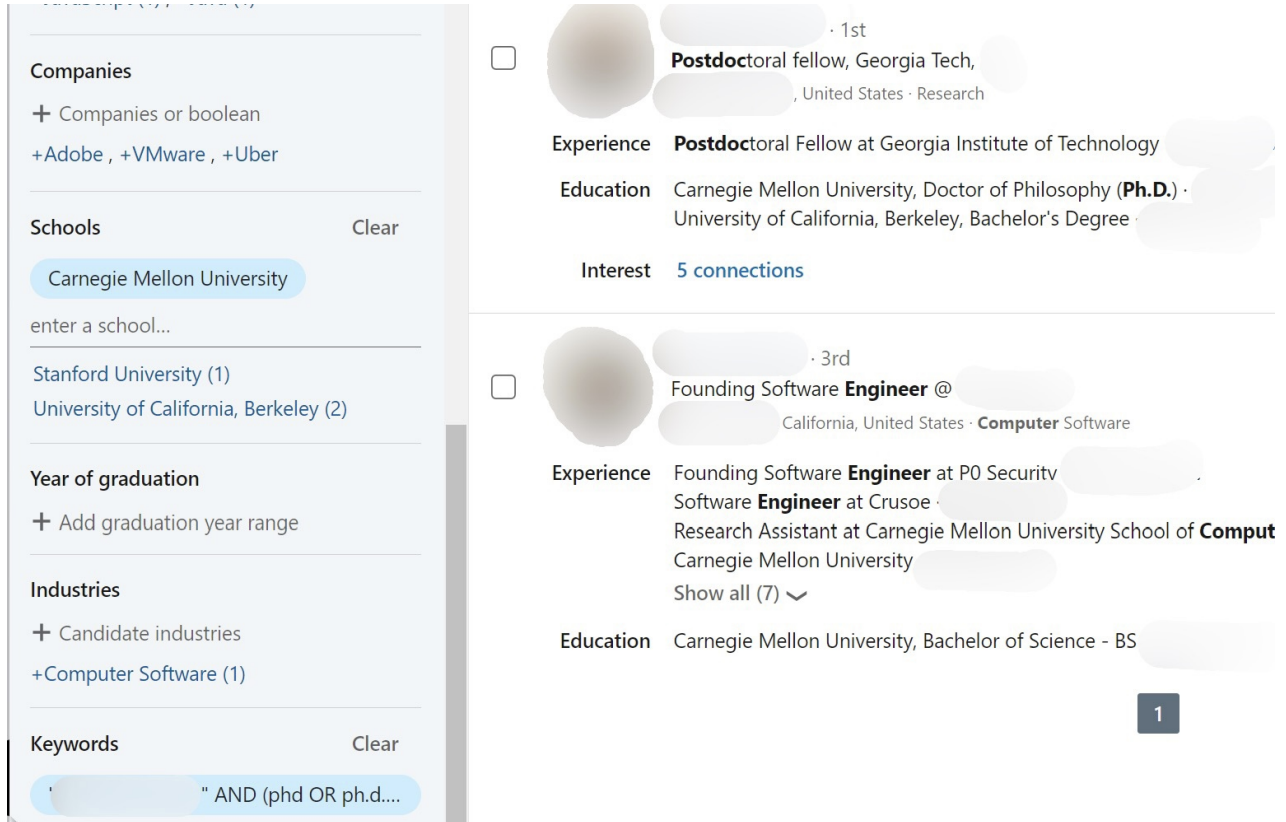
Companies

+ Companies or boolean

+Adobe , +VMware , +Uber

Schools Clear

Carnegie Mellon University

enter a school...

Stanford University (1)

University of California, Berkeley (2)

Year of graduation

+ Add graduation year range

Industries

+ Candidate industries

+Computer Software (1)

Keywords Clear

'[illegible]" AND (phd OR ph.d....

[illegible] · 1st

Postdoctoral fellow, Georgia Tech, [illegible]

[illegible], United States · Research

Experience Postdoctoral Fellow at Georgia Institute of Technology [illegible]

Education Carnegie Mellon University, Doctor of Philosophy (Ph.D.) · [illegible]

University of California, Berkeley, Bachelor's Degree · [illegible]

Interest 5 connections

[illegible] · 3rd

Founding Software Engineer @ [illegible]

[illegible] California, United States · Computer Software

Experience Founding Software Engineer at P0 Security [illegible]

Software Engineer at Crusoe · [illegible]

Research Assistant at Carnegie Mellon University School of Comput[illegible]

Carnegie Mellon University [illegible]

Show all (7)

Education Carnegie Mellon University, Bachelor of Science - BS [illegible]

1